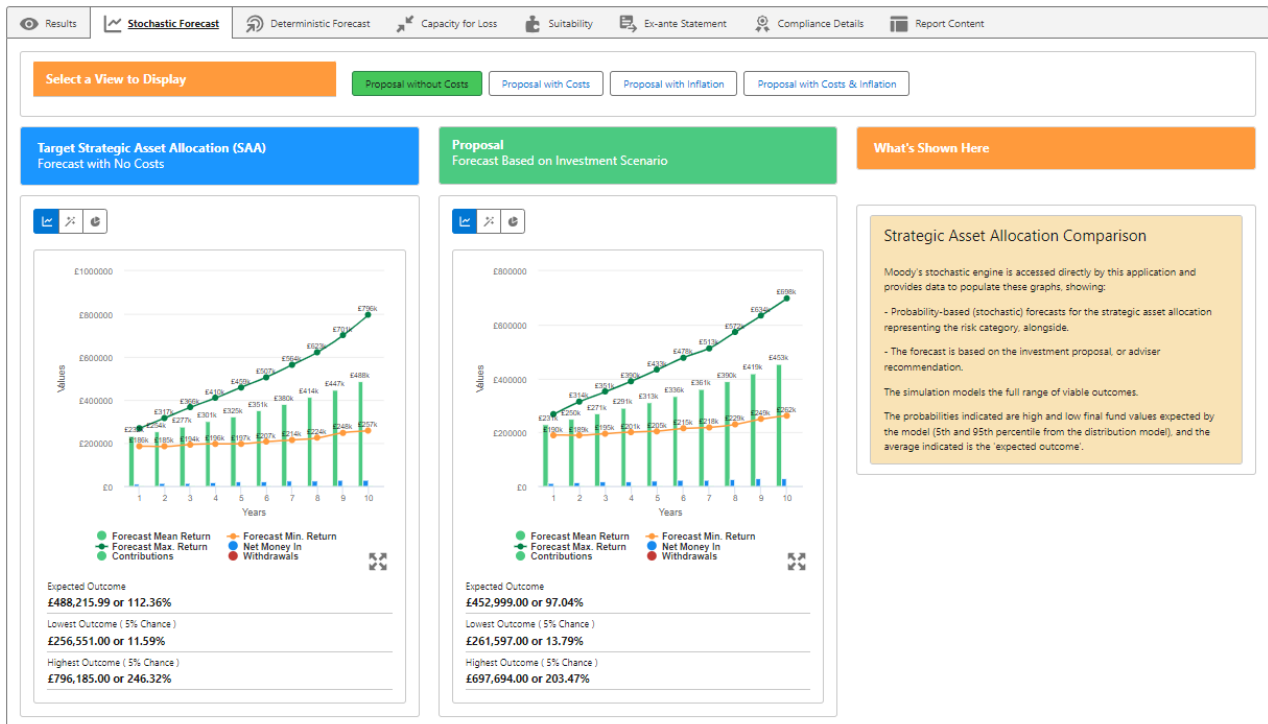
Results | Stochastic Forecast | Deterministic Forecast | Capacity for Loss | Suitability | Ex-ante Statement | Compliance Details | Report Content

Select a View to Display

Proposal without Costs | Proposal with Costs | Proposal with Inflation | Proposal with Costs & Inflation

Target Strategic Asset Allocation (SAA)
Forecast with No Costs

£1000000
£800000
£600000
£400000
£200000
£0
Values
£23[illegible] £254k £317k £366k £410k £459k £507k £564k £623k £701k £796k
£186k £185k £277k £194k £301k £196k £325k £197k £351k £207k £380k £214k £414k £224k £447k £248k £488k £257k
1 2 3 4 5 6 7 8 9 10
Years

Forecast Mean Return
Forecast Min. Return
Forecast Max. Return
Net Money In
Contributions
Withdrawals

Expected Outcome
£488,215.99 or 112.36%
Lowest Outcome ( 5% Chance )
£256,551.00 or 11.59%
Highest Outcome ( 5% Chance )
£796,185.00 or 246.32%

Proposal
Forecast Based on Investment Scenario

£800000
£600000
£400000
£200000
£0
Values
£27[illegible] £250k £314k £271k £351k £291k £390k £313k £433k £336k £478k £361k £513k £390k £572k £419k £634k £453k £698k
£190k £189k £195k £201k £205k £215k £218k £229k £249k £262k
1 2 3 4 5 6 7 8 9 10
Years

Forecast Mean Return
Forecast Min. Return
Forecast Max. Return
Net Money In
Contributions
Withdrawals

Expected Outcome
£452,999.00 or 97.04%
Lowest Outcome ( 5% Chance )
£261,597.00 or 13.79%
Highest Outcome ( 5% Chance )
£697,694.00 or 203.47%

What's Shown Here

Strategic Asset Allocation Comparison

Moody's stochastic engine is accessed directly by this application and provides data to populate these graphs, showing:

- Probability-based (stochastic) forecasts for the strategic asset allocation representing the risk category, alongside.

- The forecast is based on the investment proposal, or adviser recommendation.

The simulation models the full range of viable outcomes.

The probabilities indicated are high and low final fund values expected by the model (5th and 95th percentile from the distribution model), and the average indicated is the 'expected outcome'.